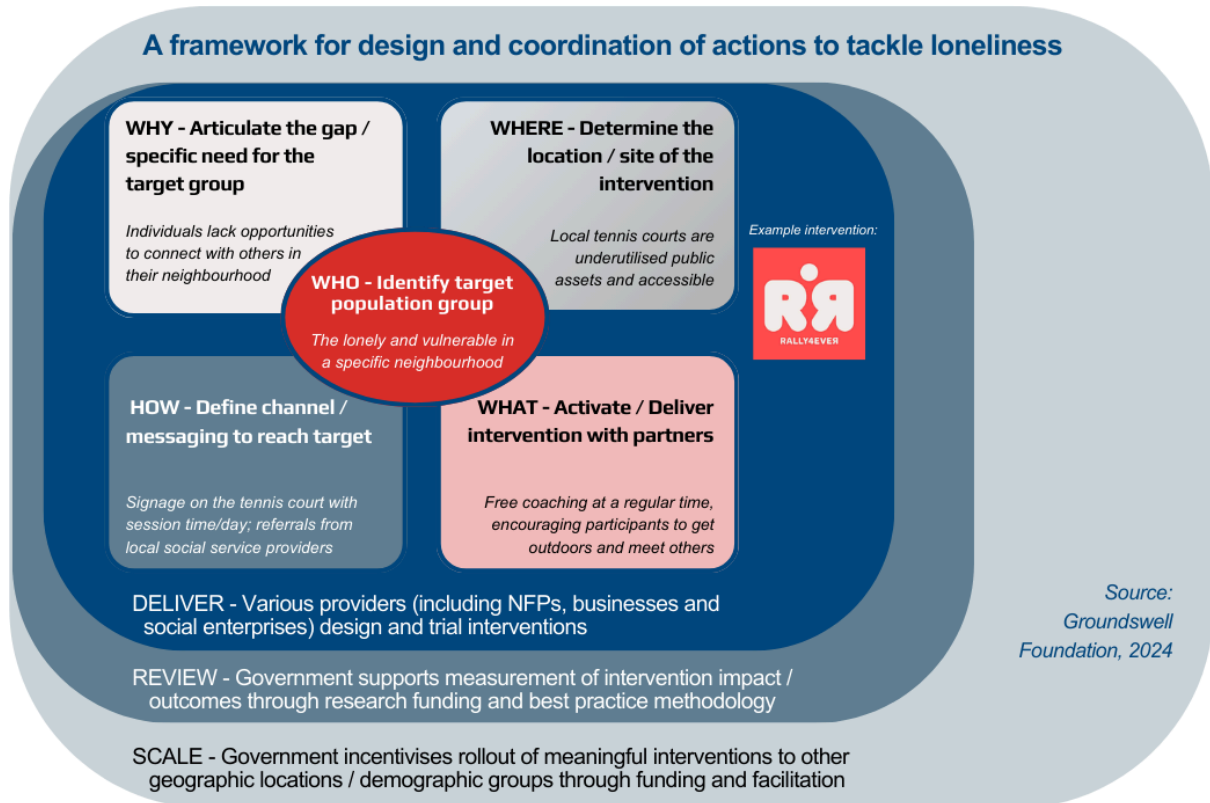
A framework for design and coordination of actions to tackle loneliness

WHY - Articulate the gap / specific need for the target group

Individuals lack opportunities to connect with others in their neighbourhood

WHERE - Determine the location / site of the intervention

Local tennis courts are underutilised public assets and accessible

WHO - Identify target population group

The lonely and vulnerable in a specific neighbourhood

Example intervention:

RALLY4EVER

HOW - Define channel / messaging to reach target

Signage on the tennis court with session time/day; referrals from local social service providers

WHAT - Activate / Deliver intervention with partners

Free coaching at a regular time, encouraging participants to get outdoors and meet others

DELIVER - Various providers (including NFPs, businesses and social enterprises) design and trial interventions

REVIEW - Government supports measurement of intervention impact / outcomes through research funding and best practice methodology

SCALE - Government incentivises rollout of meaningful interventions to other geographic locations / demographic groups through funding and facilitation

Source: Groundswell Foundation, 2024